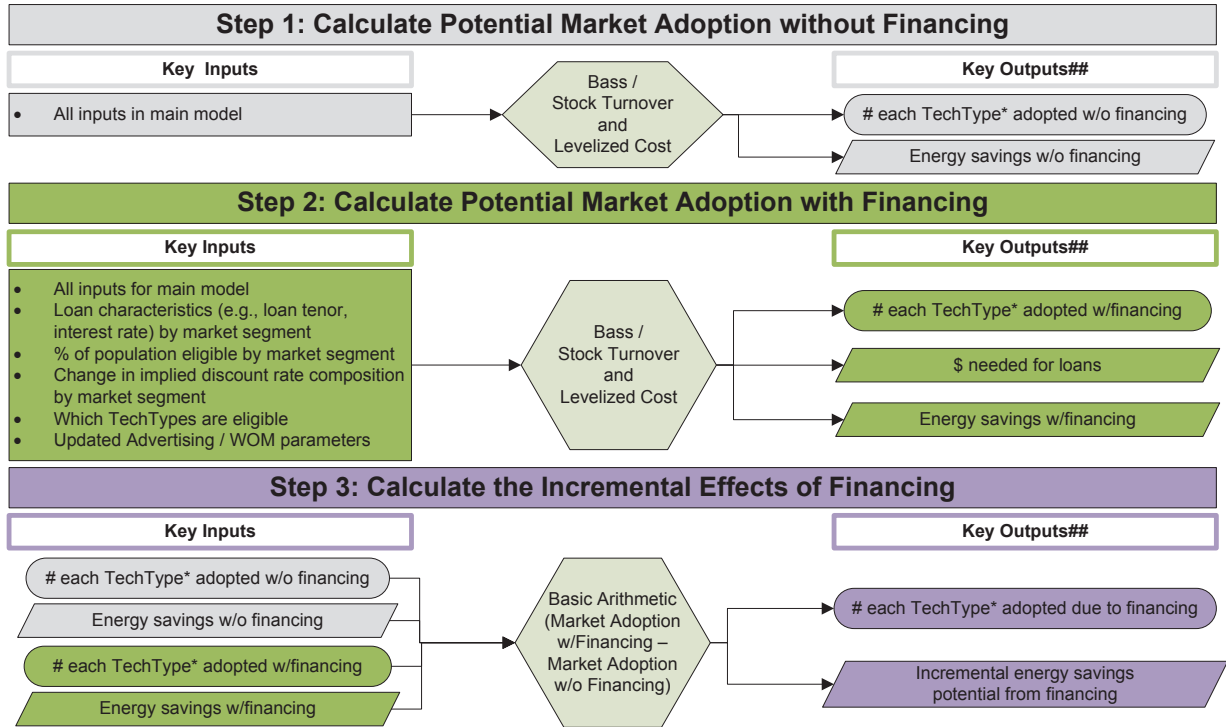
Step 1: Calculate Potential Market Adoption without Financing

Key Inputs

- All inputs in main model

Bass / Stock Turnover and Levelized Cost

Key Outputs##

# each TechType* adopted w/o financing

Energy savings w/o financing

Step 2: Calculate Potential Market Adoption with Financing

Key Inputs

- All inputs for main model
- Loan characteristics (e.g., loan tenor, interest rate) by market segment
- % of population eligible by market segment
- Change in implied discount rate composition by market segment
- Which TechTypes are eligible
- Updated Advertising / WOM parameters

Bass / Stock Turnover and Levelized Cost

Key Outputs##

# each TechType* adopted w/financing

$ needed for loans

Energy savings w/financing

Step 3: Calculate the Incremental Effects of Financing

Key Inputs

# each TechType* adopted w/o financing

Energy savings w/o financing

# each TechType* adopted w/financing

Energy savings w/financing

Basic Arithmetic (Market Adoption w/Financing – Market Adoption w/o Financing)

Key Outputs##

# each TechType* adopted due to financing

Incremental energy savings potential from financing